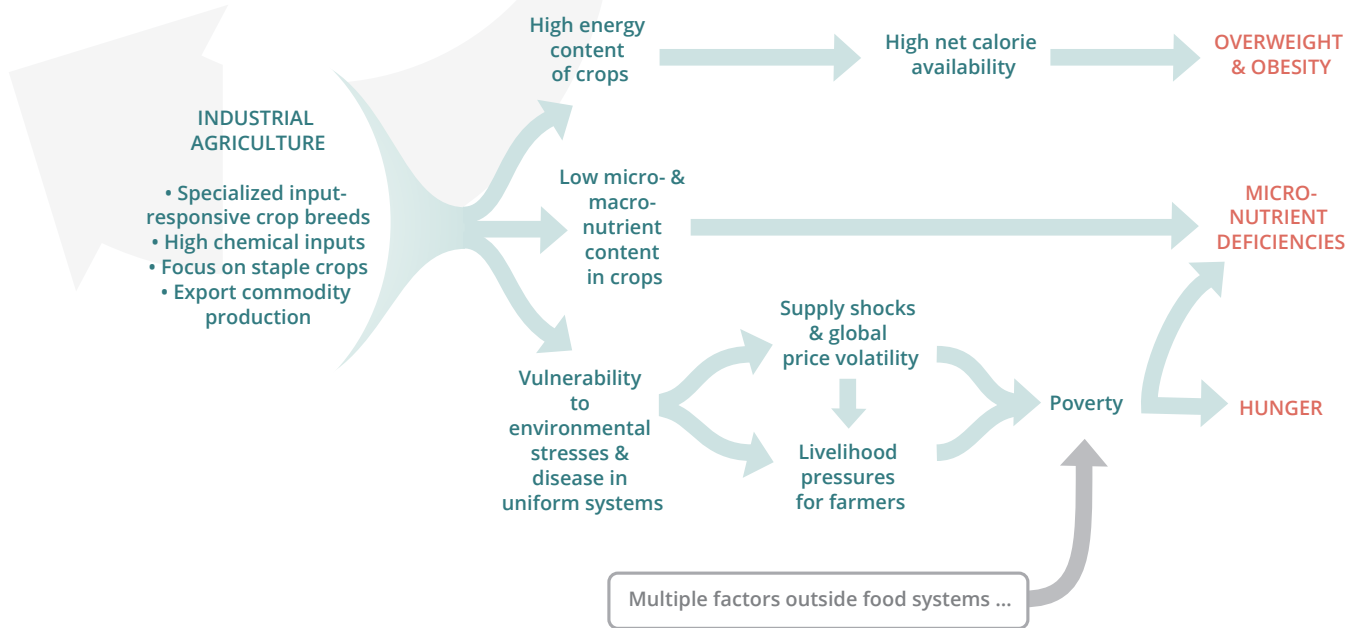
INDUSTRIAL AGRICULTURE

• Specialized input-responsive crop breeds
• High chemical inputs
• Focus on staple crops
• Export commodity production

High energy content of crops

High net calorie availability

OVERWEIGHT & OBESITY

Low micro- & macro-nutrient content in crops

MICRO-NUTRIENT DEFICIENCIES

Supply shocks & global price volatility

Vulnerability to environmental stresses & disease in uniform systems

Livelihood pressures for farmers

Poverty

HUNGER

Multiple factors outside food systems ...